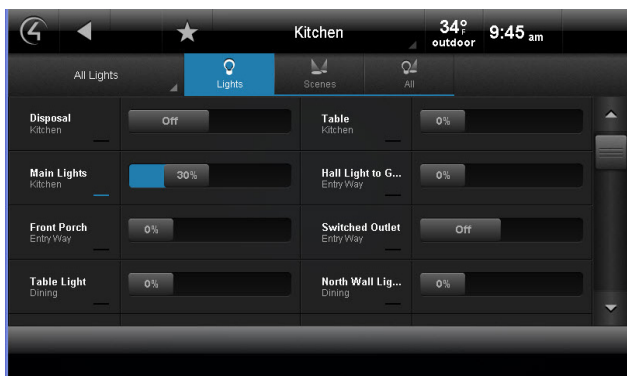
Kitchen

34°F outdoor

9:45 am

All Lights

Lights

Scenes

All

Disposal
Kitchen

Off

Table
Kitchen

0%

Main Lights
Kitchen

30%

Hall Light to G...
Entry Way

0%

Front Porch
Entry Way

0%

Switched Outlet
Entry Way

Off

Table Light
Dining

0%

North Wall Lig...
Dining

0%